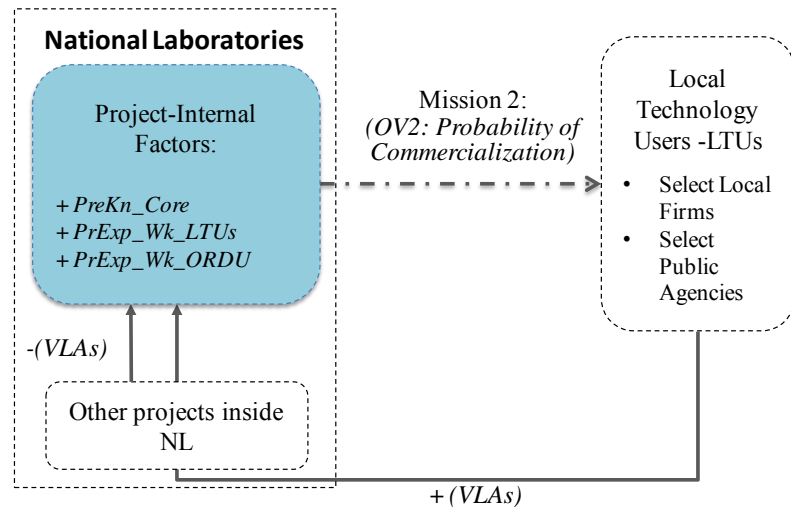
National Laboratories

Project-Internal Factors:

+ *PreKn_Core*
+ *PrExp_Wk_LTUs*
+ *PrExp_Wk_ORDU*

Mission 2:
*(OV2: Probability of Commercialization)*

Local Technology Users -LTUs

• Select Local Firms
• Select Public Agencies

-*(VLAs)*

Other projects inside NL

+ *(VLAs)*